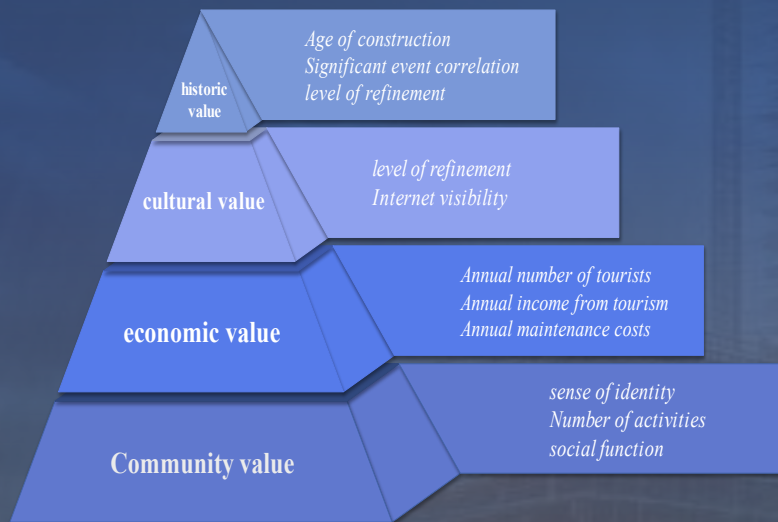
historic value

Age of construction
Significant event correlation
level of refinement

cultural value

level of refinement
Internet visibility

economic value

Annual number of tourists
Annual income from tourism
Annual maintenance costs

Community value

sense of identity
Number of activities
social function